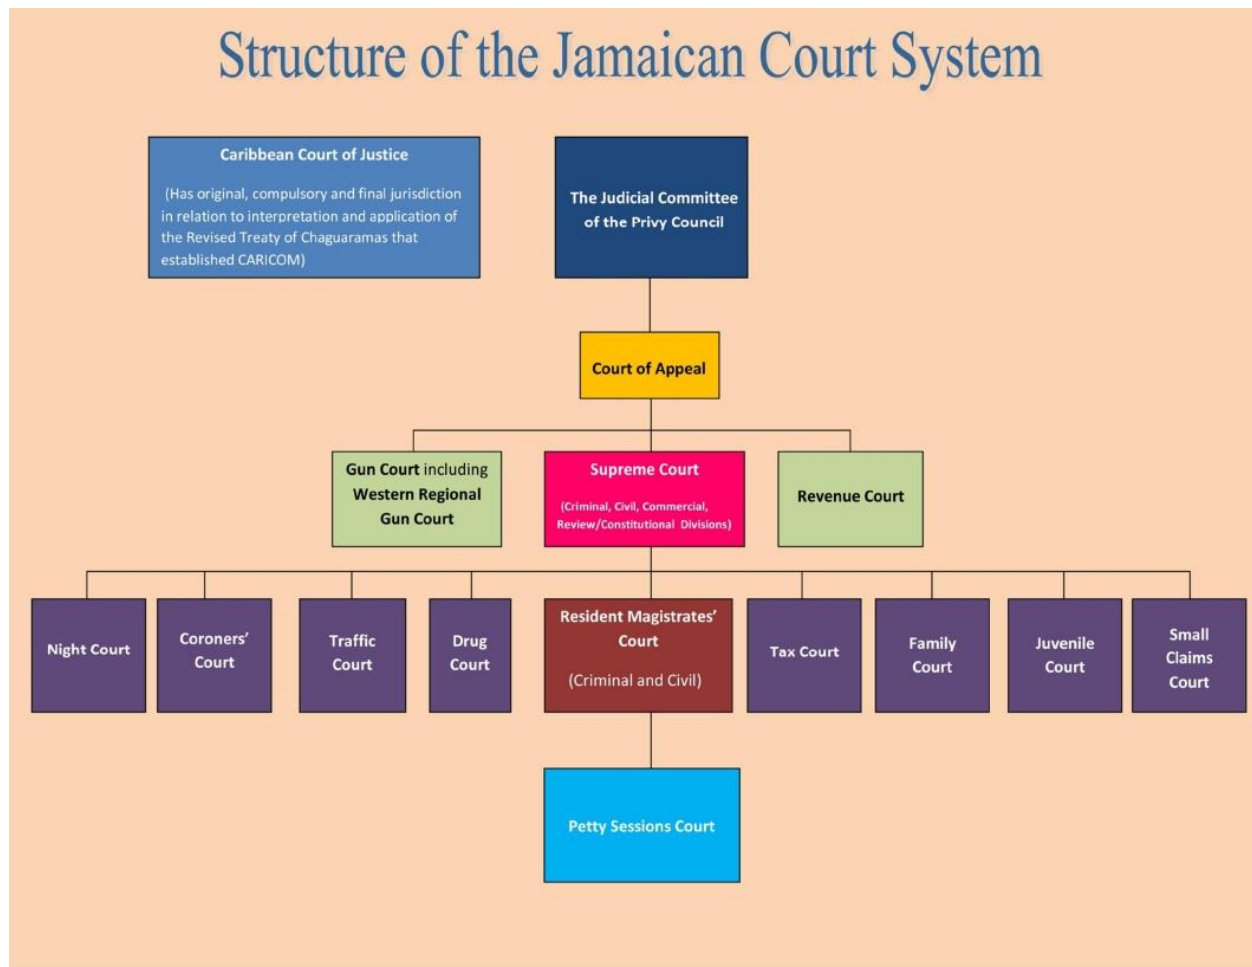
Structure of the Jamaican Court System

Caribbean Court of Justice

(Has original, compulsory and final jurisdiction in relation to interpretation and application of the Revised Treaty of Chaguaramas that established CARICOM)

The Judicial Committee of the Privy Council

Court of Appeal

Gun Court including Western Regional Gun Court

Supreme Court

(Criminal, Civil, Commercial, Review/Constitutional Divisions)

Revenue Court

Night Court

Coroners' Court

Traffic Court

Drug Court

Resident Magistrates' Court

(Criminal and Civil)

Tax Court

Family Court

Juvenile Court

Small Claims Court

Petty Sessions Court